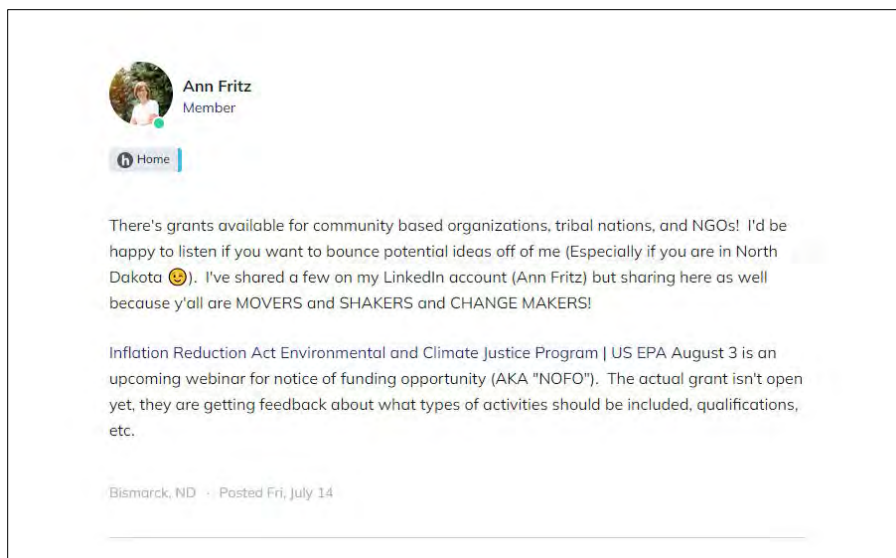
Ann Fritz
Member

Home

There's grants available for community based organizations, tribal nations, and NGOs! I'd be happy to listen if you want to bounce potential ideas off of me (Especially if you are in North Dakota 😉). I've shared a few on my LinkedIn account (Ann Fritz) but sharing here as well because y'all are MOVERS and SHAKERS and CHANGE MAKERS!

Inflation Reduction Act Environmental and Climate Justice Program | US EPA August 3 is an upcoming webinar for notice of funding opportunity (AKA "NOFO"). The actual grant isn't open yet, they are getting feedback about what types of activities should be included, qualifications, etc.

Bismarck, ND · Posted Fri, July 14